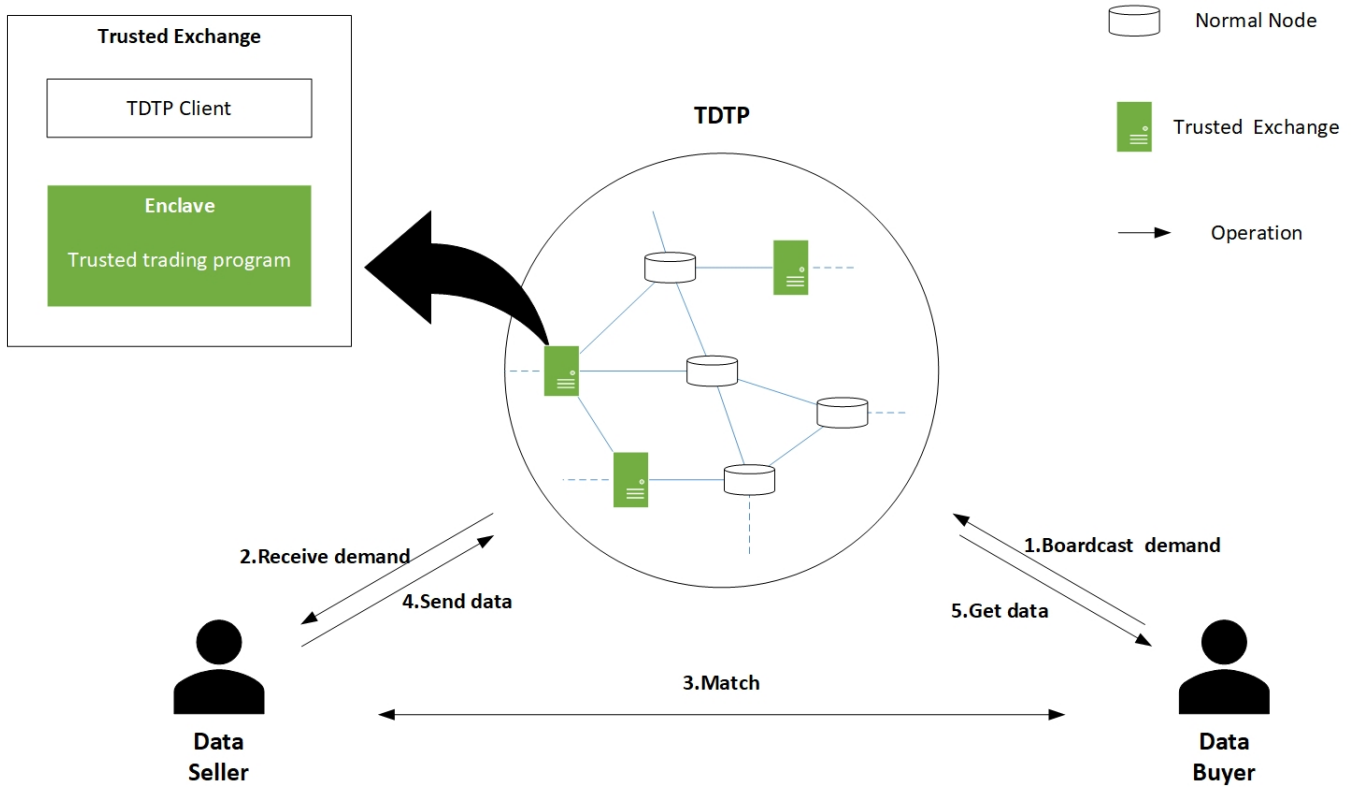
Trusted Exchange

TDTP Client

Enclave

Trusted trading program

Normal Node

Trusted Exchange

Operation

TDTP

2.Receive demand

4.Send data

1.Boardcast demand

5.Get data

3.Match

Data Seller

Data Buyer